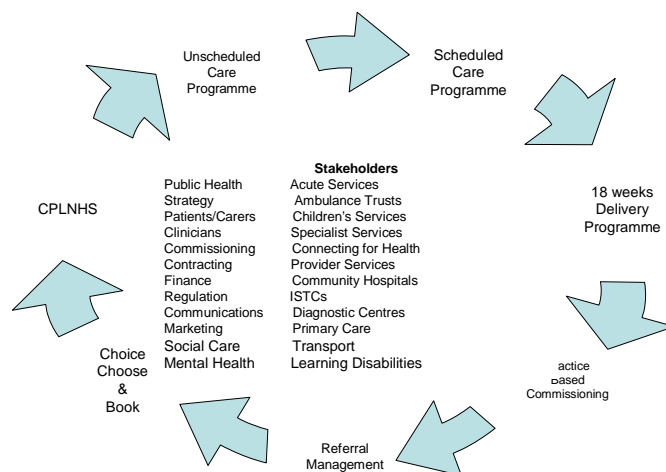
Unscheduled Care Programme

Scheduled Care Programme

18 weeks Delivery Programme

actice based Commissioning

Referral Management

Choice Choose & Book

CPLNHS

Stakeholders

Public Health
Strategy
Patients/Carers
Clinicians
Commissioning
Contracting
Finance
Regulation
Communications
Marketing
Social Care
Mental Health

Acute Services
Ambulance Trusts
Children's Services
Specialist Services
Connecting for Health
Provider Services
Community Hospitals
ISTCs
Diagnostic Centres
Primary Care
Transport
Learning Disabilities